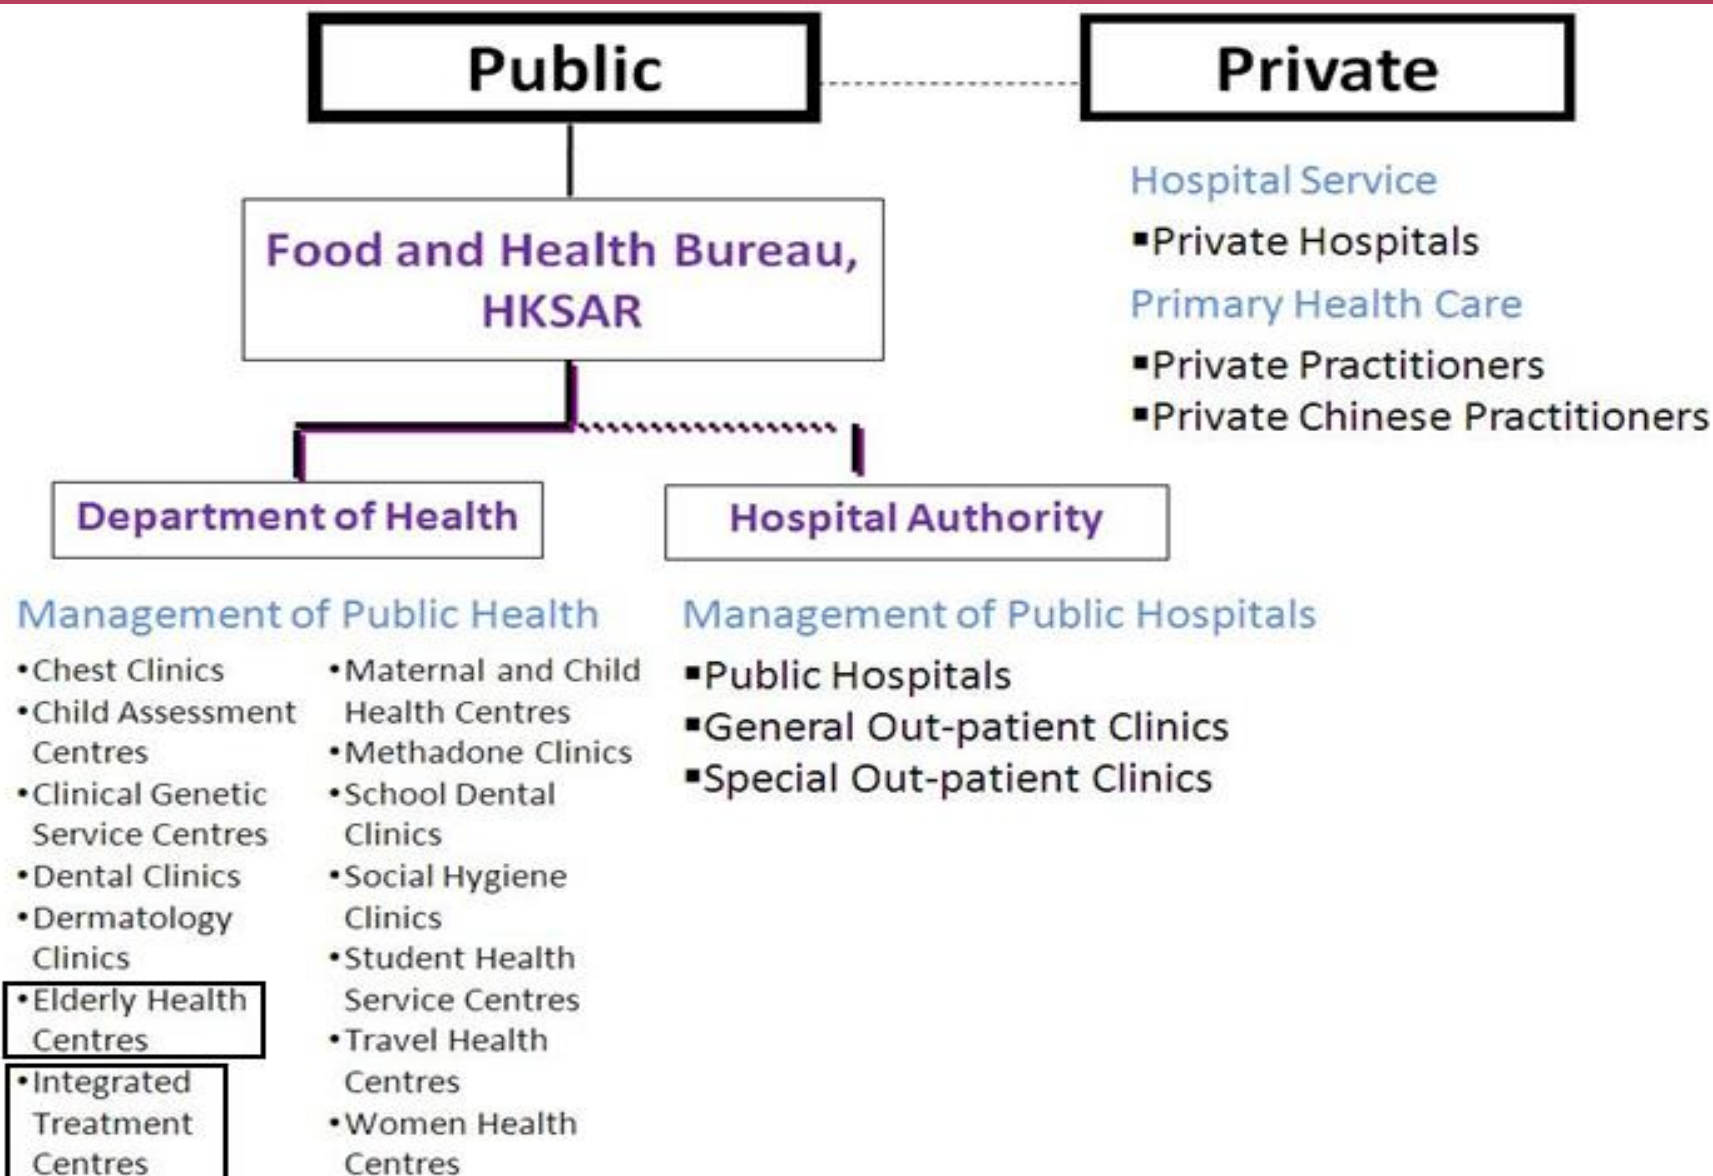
Public

Private

Hospital Service

▪Private Hospitals

Primary Health Care

▪Private Practitioners
▪Private Chinese Practitioners

Food and Health Bureau, HKSAR

Department of Health

Hospital Authority

Management of Public Health

•Chest Clinics
•Child Assessment Centres
•Clinical Genetic Service Centres
•Dental Clinics
•Dermatology Clinics
•Elderly Health Centres
•Integrated Treatment Centres

•Maternal and Child Health Centres
•Methadone Clinics
•School Dental Clinics
•Social Hygiene Clinics
•Student Health Service Centres
•Travel Health Centres
•Women Health Centres

Management of Public Hospitals

▪Public Hospitals
▪General Out-patient Clinics
▪Special Out-patient Clinics